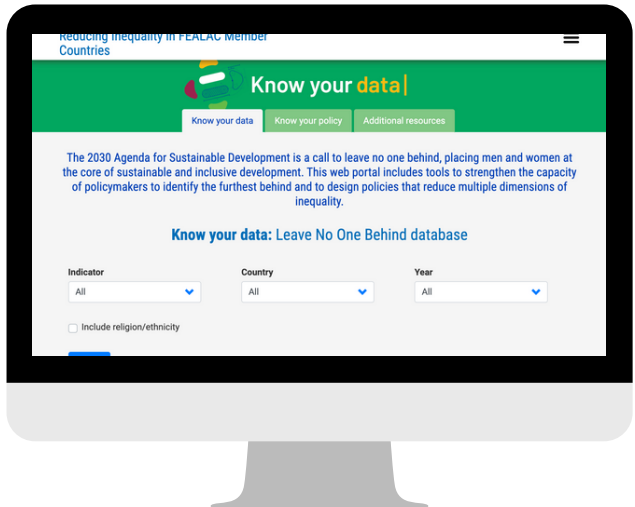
Reducing Inequality in FEALAC Member Countries

Know your data|

Know your data | Know your policy | Additional resources

The 2030 Agenda for Sustainable Development is a call to leave no one behind, placing men and women at the core of sustainable and inclusive development. This web portal includes tools to strengthen the capacity of policymakers to identify the furthest behind and to design policies that reduce multiple dimensions of inequality.

Know your data: Leave No One Behind database

Indicator
All

Country
All

Year
All

Include religion/ethnicity